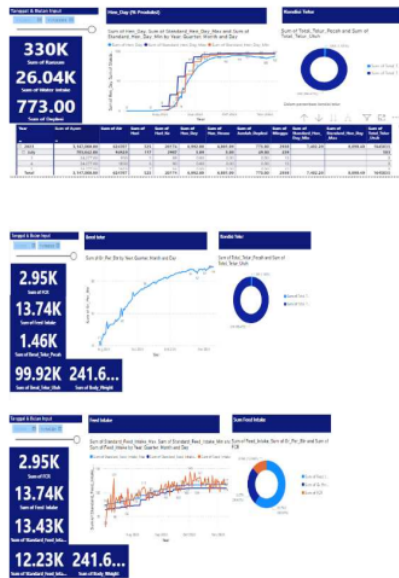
Tanggal & Bulan Input

330K

Sum of Ransum

26.04K

Sum of Water Intake

773.00

Sum of Deplesi

Hen_Day (% Produksi)

Sum of Hen_Day, Sum of Standard_Hen_Day_Min and Sum of Standard_Hen_Day_Min by Year, Quarter, Month and Day

Rendisi Telur

Sum of Total_Telur_Pecah and Sum of Total_Telur_Utuh

| Year | Sum of Ayam | Sum of Ud | Sum of Hari | Sum of Hen_Day | Sum of Hen_House | Sum of Jumlah_Deplesi | Sum of Mingguu | Sum of Standard_Hen_Day_Min | Sum of Standard_Hen_Day_Max | Sum of Total_Telur_Utuh |
|---|---|---|---|---|---|---|---|---|---|---|
| 2021 | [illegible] | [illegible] | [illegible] | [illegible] | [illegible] | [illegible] | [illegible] | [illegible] | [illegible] | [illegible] |
| Total | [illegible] | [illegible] | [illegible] | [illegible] | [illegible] | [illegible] | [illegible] | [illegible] | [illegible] | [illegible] |

Tanggal & Bulan Input

2.95K

Sum of FCR

13.74K

Sum of Feed Intake

1.46K

Sum of Total_Telur_Pecah

99.92K

Sum of Total_Telur_Utuh

241.6...

Sum of Body_Weight

Berat telur

Sum of Gr_Per_Btr by Year, Quarter, Month and Day

Rendisi Telur

Sum of Total_Telur_Pecah and Sum of Total_Telur_Utuh

Tanggal & Bulan Input

2.95K

Sum of FCR

13.74K

Sum of Feed Intake

13.43K

Sum of Standard_Feed_Intake

12.23K

Sum of Standard_Feed_Intake

241.6...

Sum of Body_Weight

Feed Intake

Sum of Standard_Feed_Intake, Sum of Standard_Feed_Intake_Min and Sum of Feed_Intake by Year, Quarter, Month and Day

Sum Feed Intake

Sum of Feed_Intake, Sum of Gr_Per_Btr and Sum of FCR